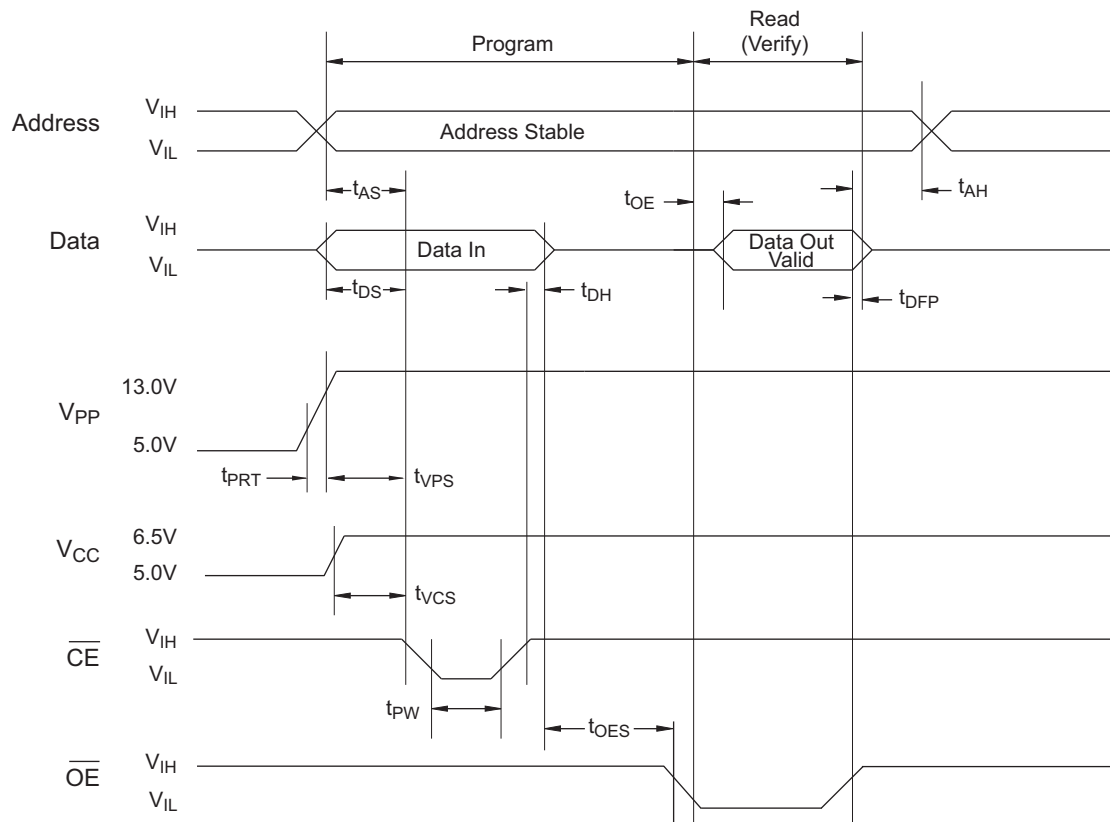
Program

Read (Verify)

Address $V_{IH}$ $V_{IL}$ Address Stable

$t_{AS}$

$t_{OE}$

$t_{AH}$

Data $V_{IH}$ $V_{IL}$ Data In

Data Out Valid

$t_{DS}$

$t_{DH}$

$t_{DFP}$

$V_{PP}$ 13.0V 5.0V

$t_{PRT}$

$t_{VPS}$

$V_{CC}$ 6.5V 5.0V

$t_{VCS}$

$\overline{CE}$ $V_{IH}$ $V_{IL}$

$t_{PW}$

$t_{OES}$

$\overline{OE}$ $V_{IH}$ $V_{IL}$